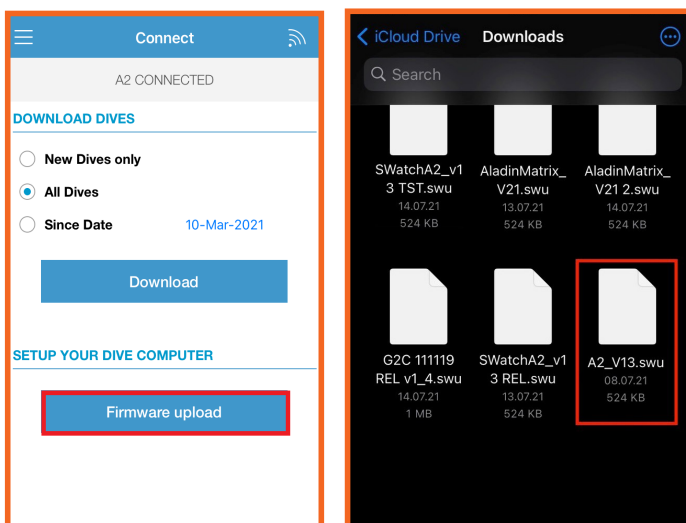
Connect

A2 CONNECTED

DOWNLOAD DIVES

New Dives only

All Dives

Since Date 10-Mar-2021

Download

SETUP YOUR DIVE COMPUTER

Firmware upload

iCloud Drive Downloads

Search

SWatchA2_v13 TST.swu
14.07.21
524 KB

AladinMatrix_V21.swu
13.07.21
524 KB

AladinMatrix_V21 2.swu
14.07.21
524 KB

G2C 111119 REL v1_4.swu
14.07.21
1 MB

SWatchA2_v13 REL.swu
13.07.21
524 KB

A2_V13.swu
08.07.21
524 KB